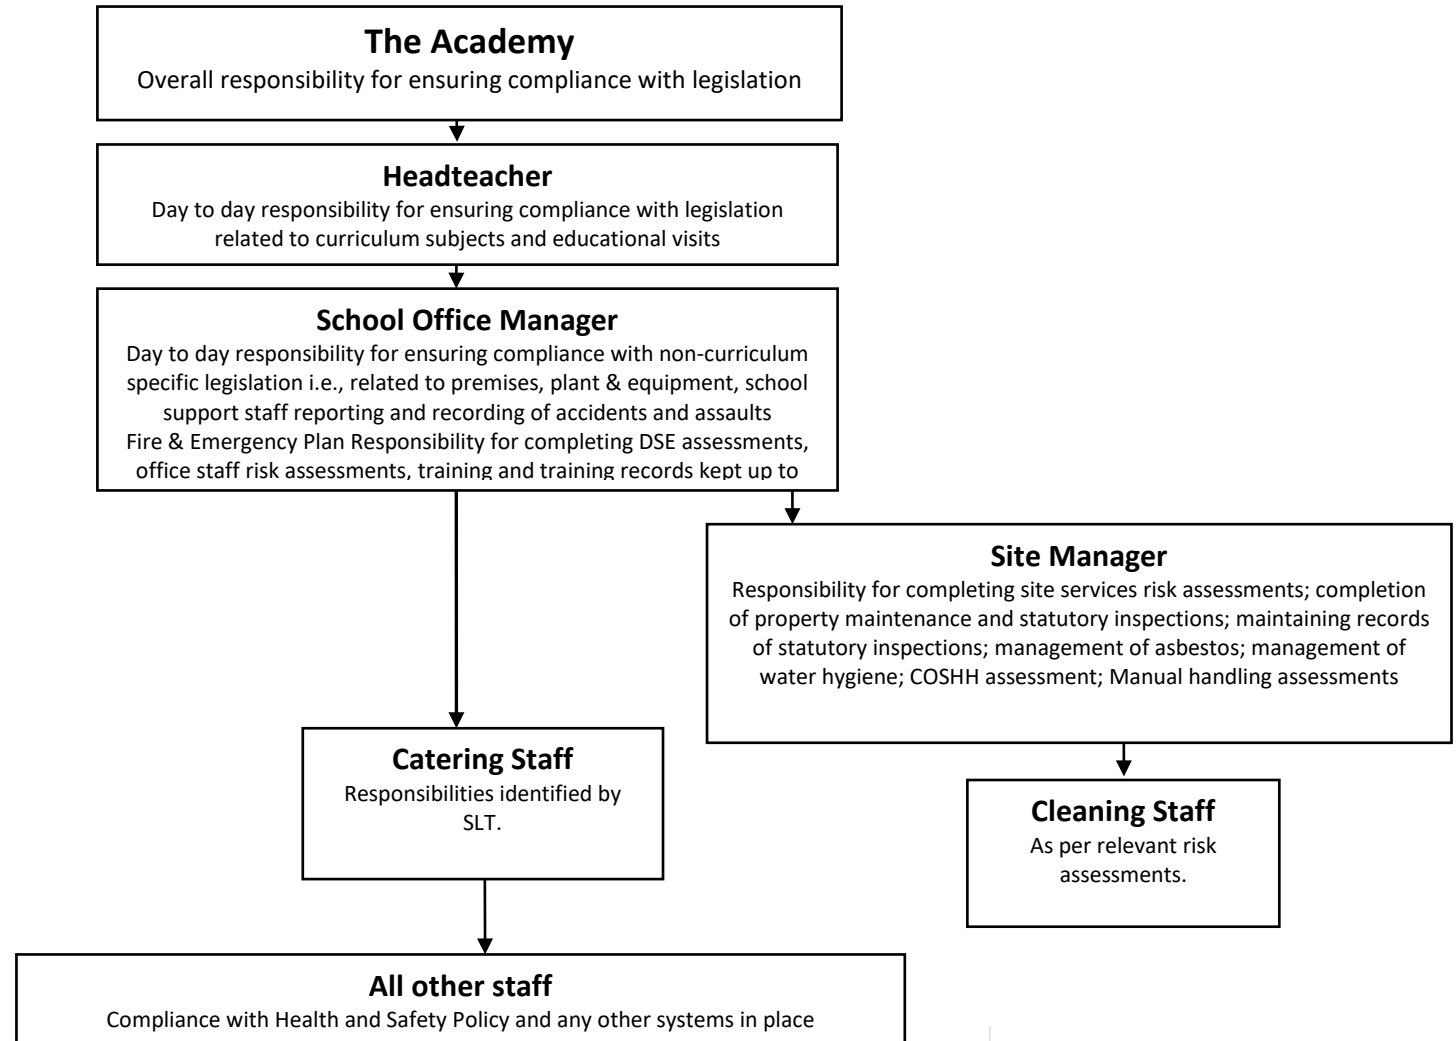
**The Academy**
Overall responsibility for ensuring compliance with legislation

**Headteacher**
Day to day responsibility for ensuring compliance with legislation related to curriculum subjects and educational visits

**School Office Manager**
Day to day responsibility for ensuring compliance with non-curriculum specific legislation i.e., related to premises, plant & equipment, school support staff reporting and recording of accidents and assaults
Fire & Emergency Plan Responsibility for completing DSE assessments, office staff risk assessments, training and training records kept up to

**Site Manager**
Responsibility for completing site services risk assessments; completion of property maintenance and statutory inspections; maintaining records of statutory inspections; management of asbestos; management of water hygiene; COSHH assessment; Manual handling assessments

**Catering Staff**
Responsibilities identified by SLT.

**Cleaning Staff**
As per relevant risk assessments.

**All other staff**
Compliance with Health and Safety Policy and any other systems in place